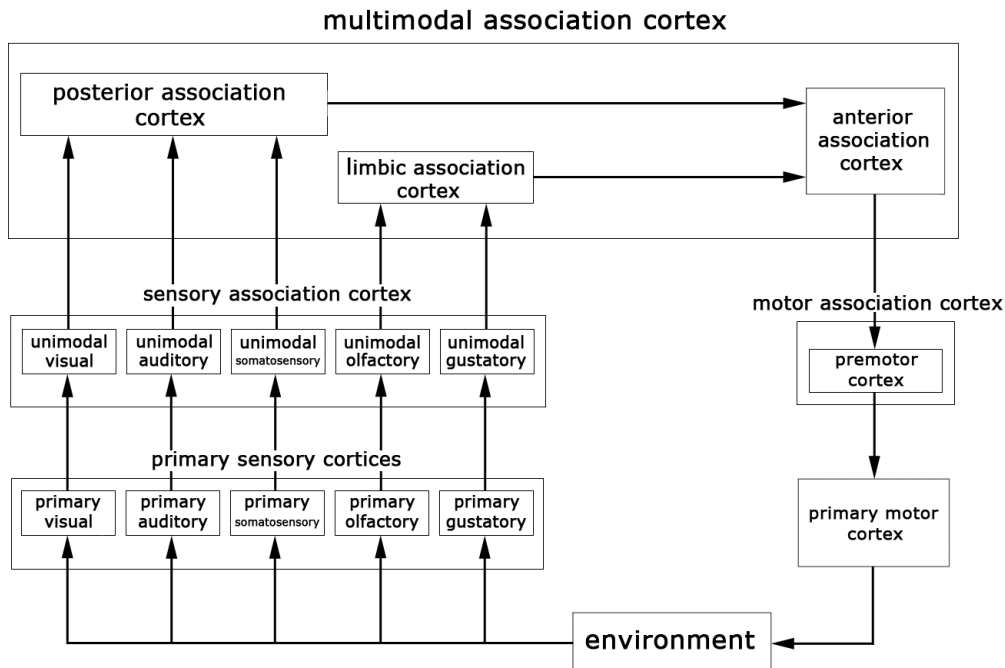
multimodal association cortex

posterior association cortex

limbic association cortex

anterior association cortex

sensory association cortex

unimodal visual

unimodal auditory

unimodal somatosensory

unimodal olfactory

unimodal gustatory

motor association cortex

premotor cortex

primary sensory cortices

primary visual

primary auditory

primary somatosensory

primary olfactory

primary gustatory

primary motor cortex

environment